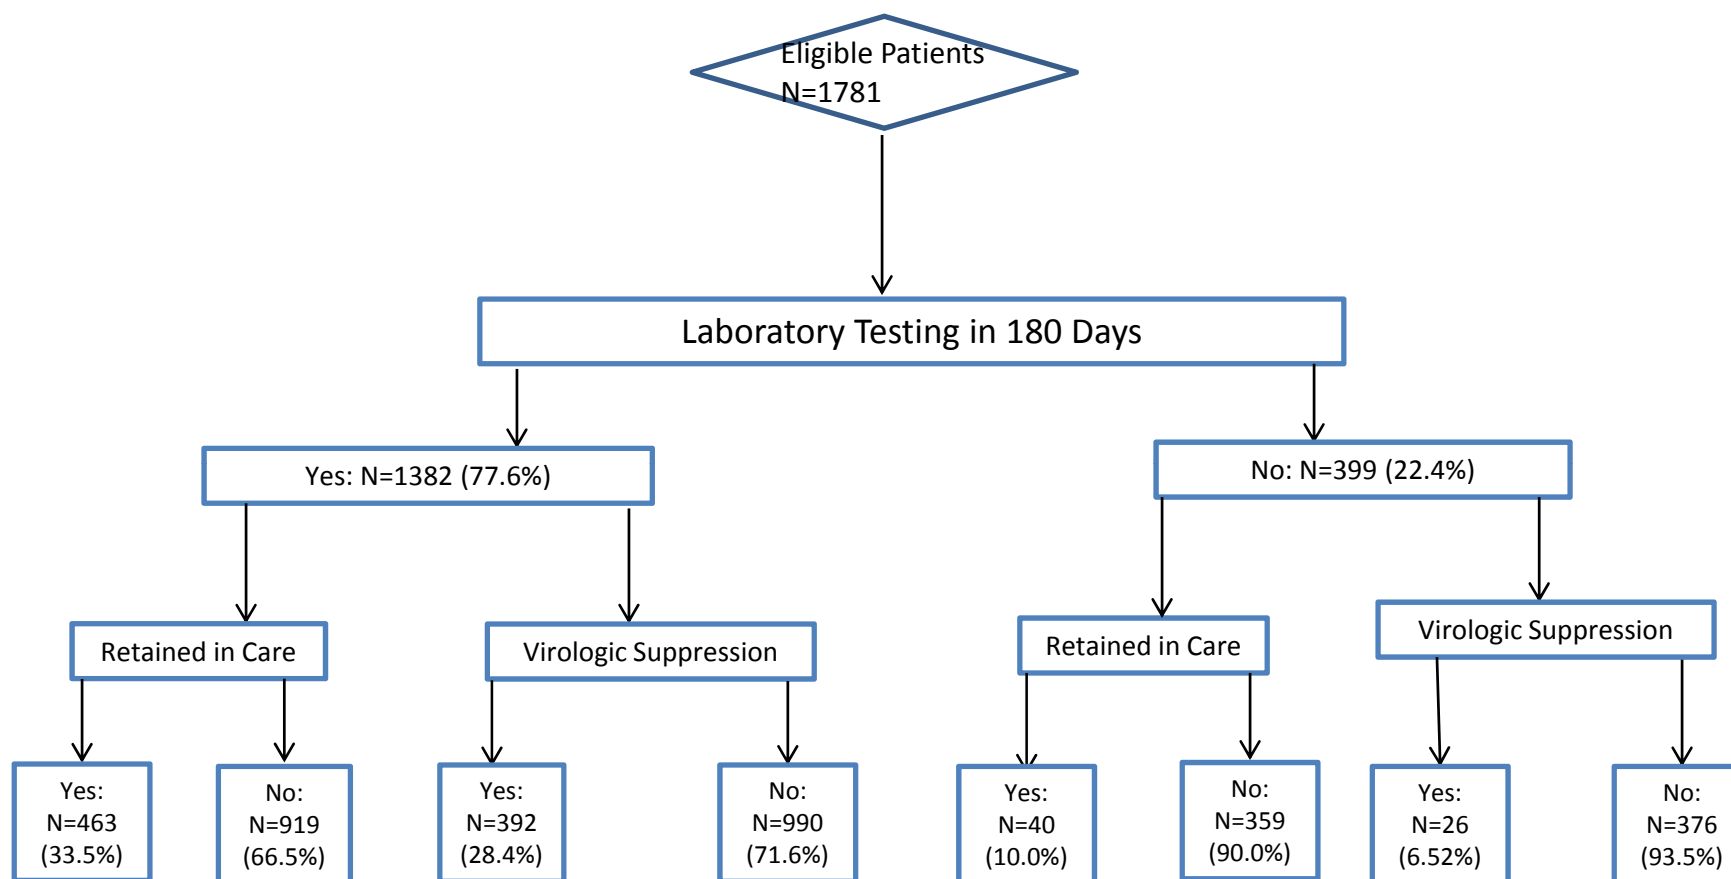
Eligible Patients
N=1781

Laboratory Testing in 180 Days

Yes: N=1382 (77.6%)

No: N=399 (22.4%)

Retained in Care

Virologic Suppression

Retained in Care

Virologic Suppression

Yes:
N=463
(33.5%)

No:
N=919
(66.5%)

Yes:
N=392
(28.4%)

No:
N=990
(71.6%)

Yes:
N=40
(10.0%)

No:
N=359
(90.0%)

Yes:
N=26
(6.52%)

No:
N=376
(93.5%)